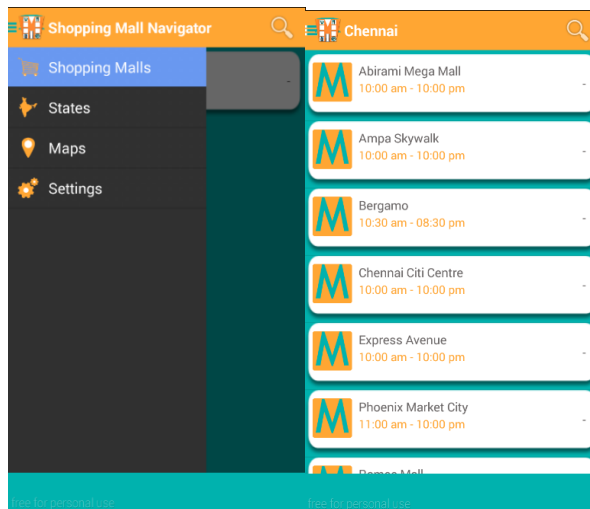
Shopping Mall Navigator

Shopping Malls

States

Maps

Settings

-

free for personal use

Chennai

M Abirami Mega Mall
10:00 am - 10:00 pm
-

M Ampa Skywalk
10:00 am - 10:00 pm
-

M Bergamo
10:30 am - 08:30 pm
-

M Chennai Citi Centre
10:00 am - 10:00 pm
-

M Express Avenue
10:00 am - 10:00 pm
-

M Phoenix Market City
11:00 am - 10:00 pm
-

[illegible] Mall

free for personal use